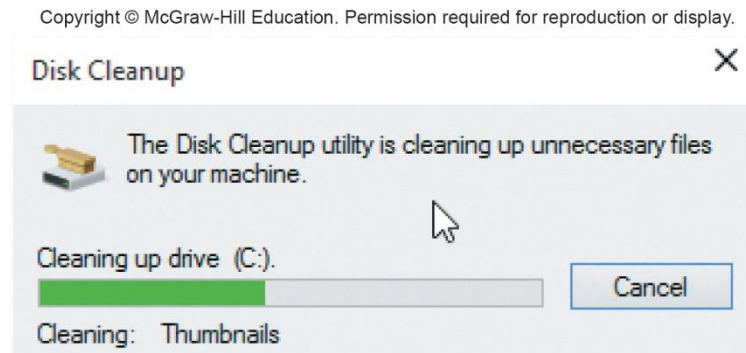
Copyright © McGraw-Hill Education. Permission required for reproduction or display.

Disk Cleanup

X

The Disk Cleanup utility is cleaning up unnecessary files on your machine.

Cleaning up drive (C:).

Cancel

Cleaning: Thumbnails